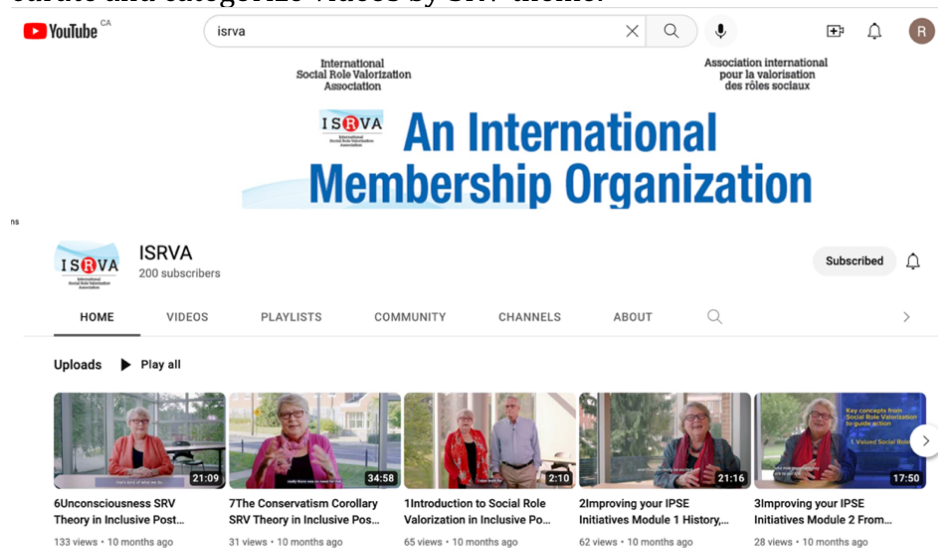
curate and categorize videos by SRV theme.

YouTube CA

isrva

International Social Role Valorization Association

Association international pour la valorisation des rôles sociaux

ISRVA International Social Role Valorization Association

An International Membership Organization

ns

ISRVA International Social Role Valorization Association

ISRVA
200 subscribers

Subscribed

HOME VIDEOS PLAYLISTS COMMUNITY CHANNELS ABOUT

Uploads Play all

21:09
6Unconsciousness SRV Theory in Inclusive Post...
133 views • 10 months ago

34:58
7The Conservatism Corollary SRV Theory in Inclusive Pos...
31 views • 10 months ago

2:10
1Introduction to Social Role Valorization in Inclusive Po...
65 views • 10 months ago

21:16
2Improving your IPSE Initiatives Module 1 History,...
62 views • 10 months ago

Key concepts from Social Role Valorization to guide action
1. Valued Social Roles
17:50
3Improving your IPSE Initiatives Module 2 From...
28 views • 10 months ago